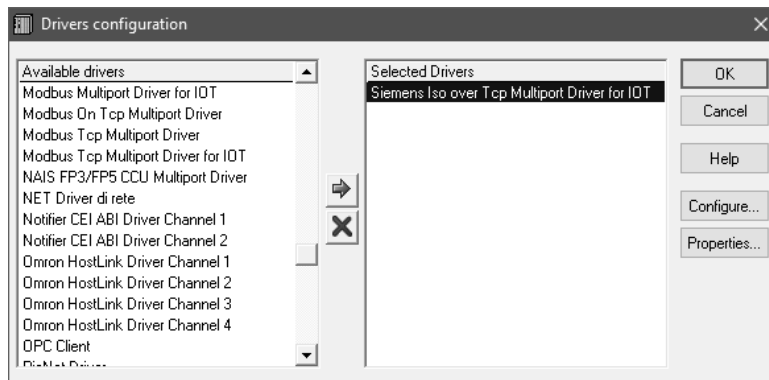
Drivers configuration

Available drivers
Modbus Multiport Driver for IOT
Modbus On Tcp Multiport Driver
Modbus Tcp Multiport Driver
Modbus Tcp Multiport Driver for IOT
NAIS FP3/FP5 CCU Multiport Driver
NET Driver di rete
Notifier CEI ABI Driver Channel 1
Notifier CEI ABI Driver Channel 2
Omron HostLink Driver Channel 1
Omron HostLink Driver Channel 2
Omron HostLink Driver Channel 3
Omron HostLink Driver Channel 4
OPC Client
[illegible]

Selected Drivers
Siemens Iso over Tcp Multiport Driver for IOT

OK
Cancel
Help
Configure...
Properties...